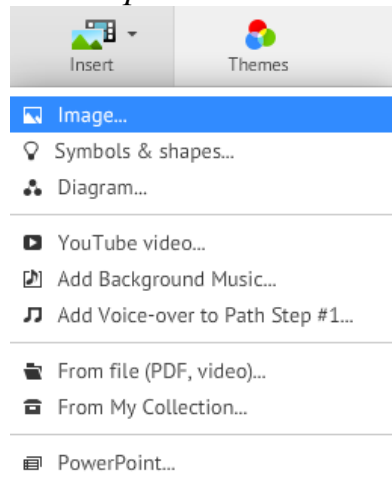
Insert

Themes

Image...

Symbols & shapes...

Diagram...

YouTube video...

Add Background Music...

Add Voice-over to Path Step #1...

From file (PDF, video)...

From My Collection...

PowerPoint...